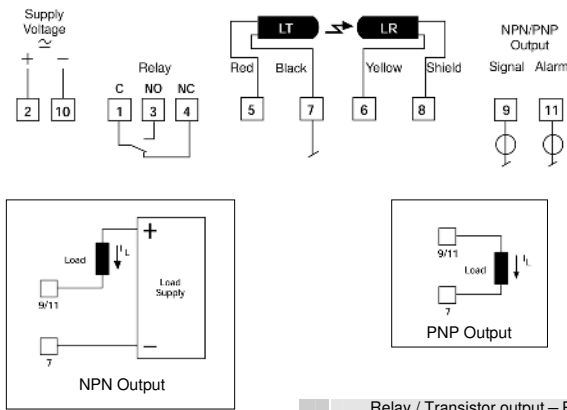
Supply Voltage
$\simeq$
+ −
2 10

Relay
C NO NC
1 3 4

LT LR
Red Black Yellow Shield
5 7 6 8

NPN/PNP Output
Signal Alarm
9 11

Load
$I_L$
9/11
Load Supply
+
−
7
NPN Output

9/11
Load
$I_L$
7
PNP Output

Relay / Transistor output – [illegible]